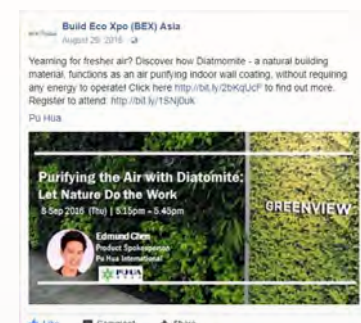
Build Eco Xpo (BEX) Asia
August 29, 2016 · 

Yearning for fresher air? Discover how Diatmomite - a natural building material, functions as an air purifying indoor wall coating, without requiring any energy to operate! Click here http://bit.ly/2bKqUcF to find out more. Register to attend: http://bit.ly/1SNj0uk

Pu Hua

Purifying the Air with Diatomite:
Let Nature Do the Work
8 Sep 2016 (Thu) | 5.15pm - 5.45pm

Edmund Chen
Product Spokesperson
Pu Hua International

PUHUA

GREENVIEW

Like Comment Share